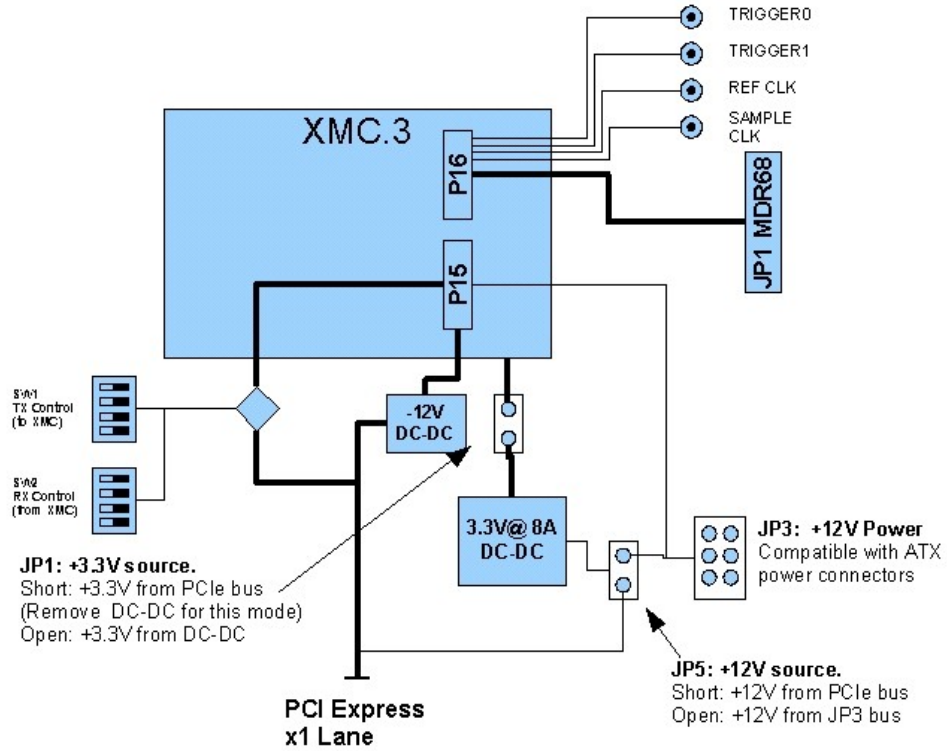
TRIGGER0
TRIGGER1
REF CLK
SAMPLE CLK

XMC.3

P16

JP1 MDR68

P15

SW1
TX Control
(to XMC)

SW2
RX Control
(from XMC)

-12V
DC-DC

3.3V@ 8A
DC-DC

JP3: +12V Power
Compatible with ATX power connectors

JP1: +3.3V source.
Short: +3.3V from PCIe bus
(Remove DC-DC for this mode)
Open: +3.3V from DC-DC

JP5: +12V source.
Short: +12V from PCIe bus
Open: +12V from JP3 bus

PCI Express
x1 Lane